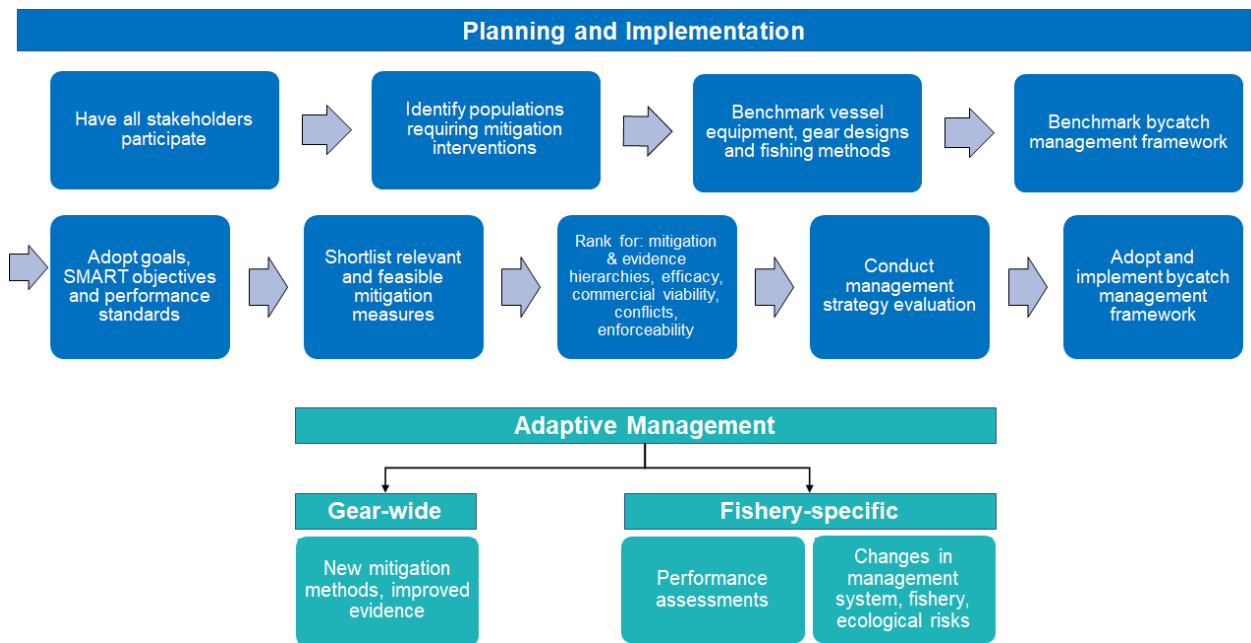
Planning and Implementation

Have all stakeholders participate

Identify populations requiring mitigation interventions

Benchmark vessel equipment, gear designs and fishing methods

Benchmark bycatch management framework

Adopt goals, SMART objectives and performance standards

Shortlist relevant and feasible mitigation measures

Rank for: mitigation & evidence hierarchies, efficacy, commercial viability, conflicts, enforceability

Conduct management strategy evaluation

Adopt and implement bycatch management framework

Adaptive Management

Gear-wide

Fishery-specific

New mitigation methods, improved evidence

Performance assessments

Changes in management system, fishery, ecological risks